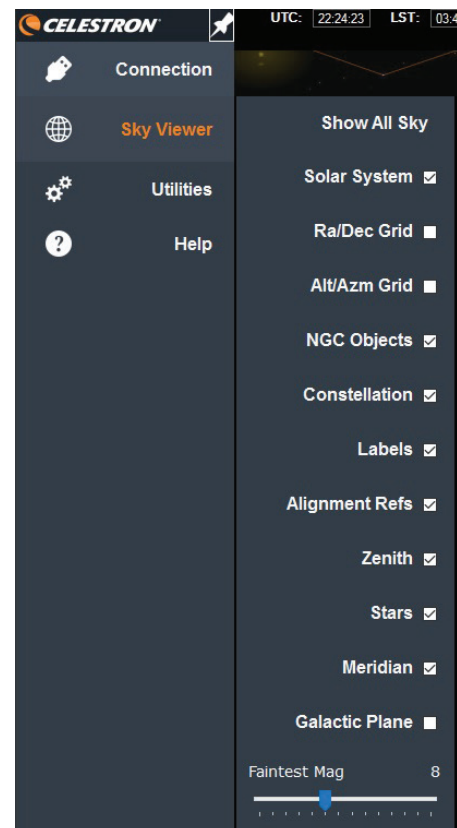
CELESTRON

UTC: 22:24:23 LST: 03:4

Connection

Sky Viewer

Utilities

Help

Show All Sky

Solar System ☑

Ra/Dec Grid ☐

Alt/Azm Grid ☐

NGC Objects ☑

Constellation ☑

Labels ☑

Alignment Refs ☑

Zenith ☑

Stars ☑

Meridian ☑

Galactic Plane ☐

Faintest Mag 8